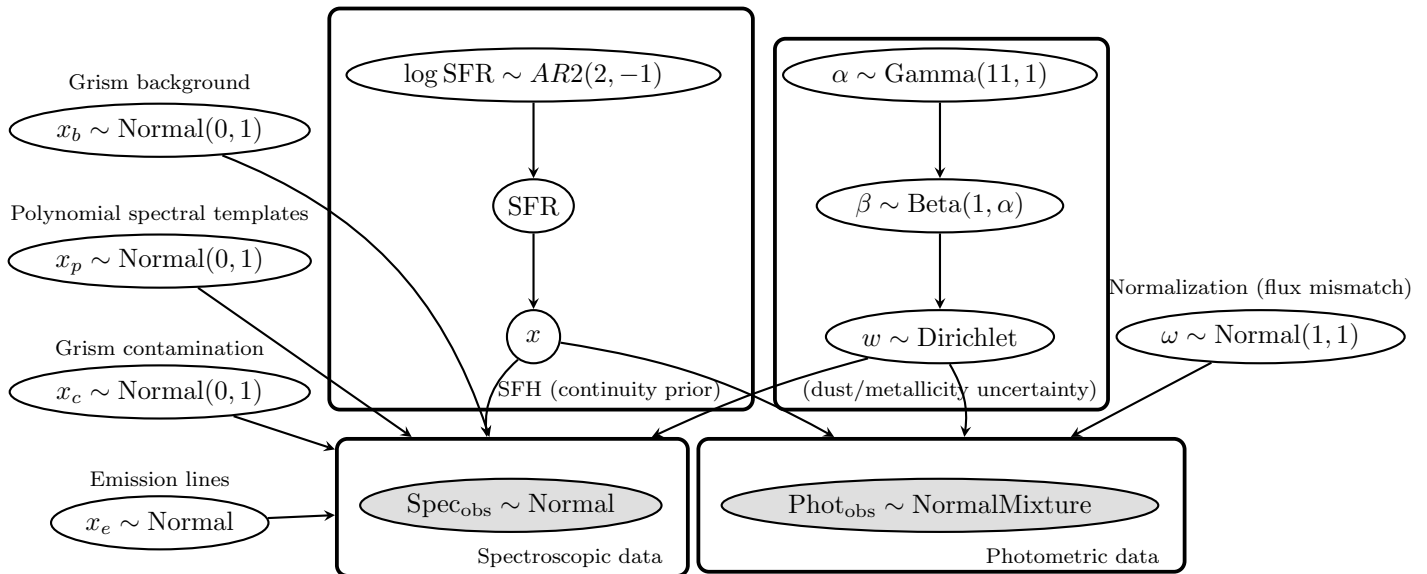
Grism background

$x_b \sim \text{Normal}(0,1)$

Polynomial spectral templates

$x_p \sim \text{Normal}(0,1)$

Grism contamination

$x_c \sim \text{Normal}(0,1)$

Emission lines

$x_e \sim \text{Normal}$

$\log \text{SFR} \sim AR2(2,-1)$

SFR

$x$

SFH (continuity prior)

$\alpha \sim \text{Gamma}(11,1)$

$\beta \sim \text{Beta}(1,\alpha)$

$w \sim \text{Dirichlet}$

(dust/metallicity uncertainty)

Normalization (flux mismatch)

$\omega \sim \text{Normal}(1,1)$

$\text{Spec}_{\text{obs}} \sim \text{Normal}$

Spectroscopic data

$\text{Phot}_{\text{obs}} \sim \text{NormalMixture}$

Photometric data